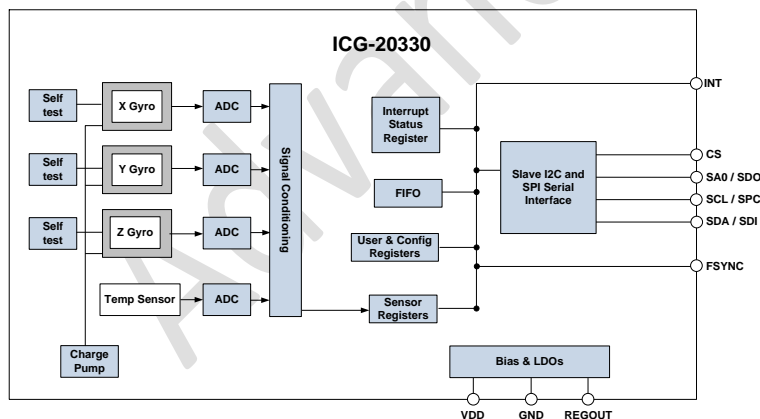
ICG-20330

Self test

X Gyro

ADC

Self test

Y Gyro

ADC

Self test

Z Gyro

ADC

Temp Sensor

ADC

Charge Pump

Signal Conditioning

Interrupt Status Register

FIFO

User & Config Registers

Sensor Registers

Slave I2C and SPI Serial Interface

INT

CS

SA0 / SDO

SCL / SPC

SDA / SDI

FSYNC

Bias & LDOs

VDD

GND

REGOUT

Advance